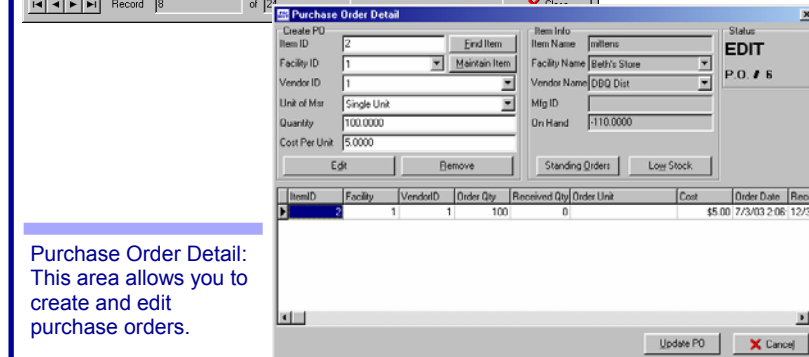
Record 8 of 2

Close

Purchase Order Detail

Create PO

Item ID 2 Find Item

Facility ID 1 Maintain Item

Vendor ID 1

Unit of Msr Single Unit

Quantity 100.0000

Cost Per Unit 5.0000

Edit Remove

Item Info

Item Name mittens

Facility Name Beth's Store

Vendor Name DBQ Dist

Mfg ID

On Hand -110.0000

Standing Orders Low Stock

Status

EDIT

P.O. # 6

| ItemID | Facility | VendorID | Order Qty | Received Qty | Order Unit | Cost | Order Date | Rec |
|---|---|---|---|---|---|---|---|---|
| 2 | 1 | 1 | 100 | 0 | | $5.00 | 7/3/03 2:06 | 12/3 |

Update PO Cancel

Purchase Order Detail: This area allows you to create and edit purchase orders.